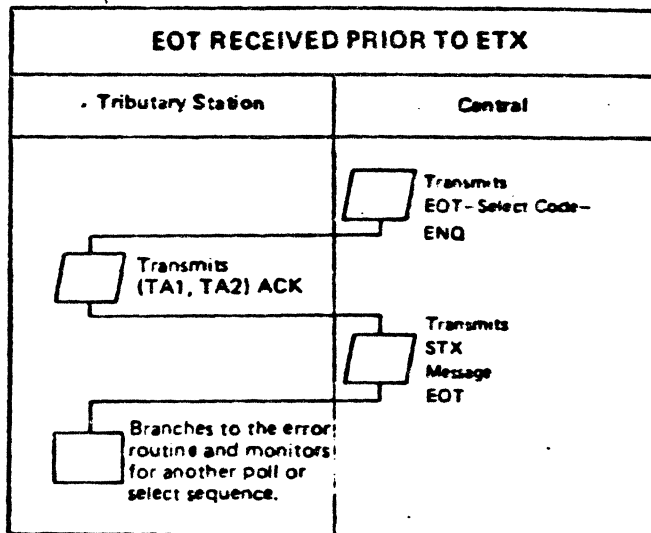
EOT RECEIVED PRIOR TO ETX

Tributary Station

Central

Transmits EOT-Select Code-ENQ

Transmits (TA1, TA2) ACK

Transmits STX Message EOT

Branches to the error routine and monitors for another poll or select sequence.